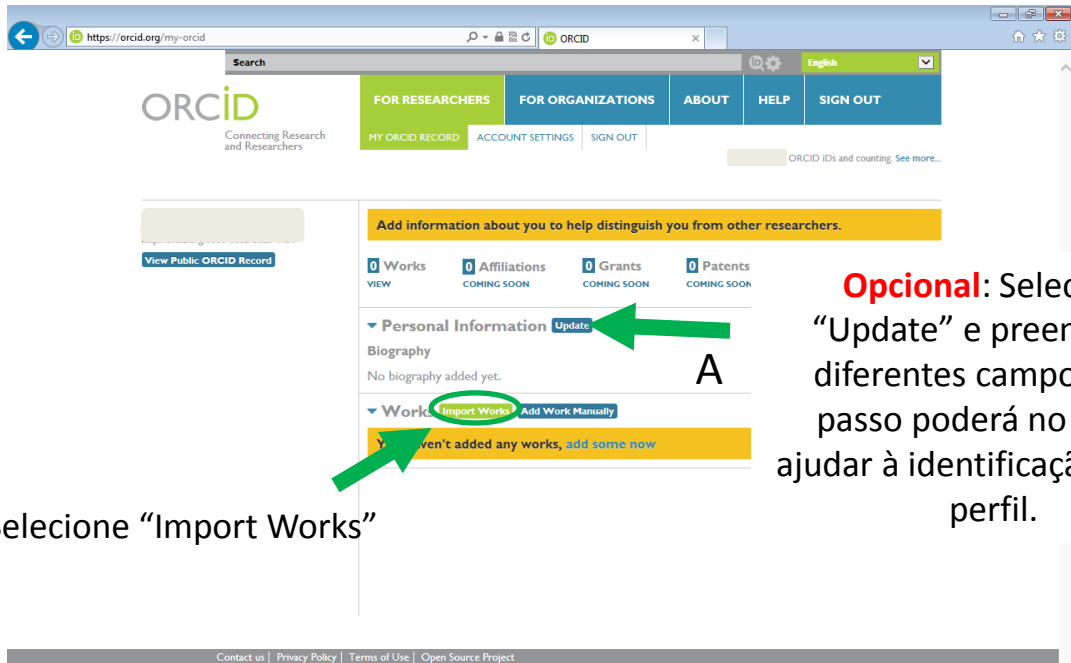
https://orcid.org/my-orcid

ORCID

Search

English

ORCID

Connecting Research and Researchers

FOR RESEARCHERS | FOR ORGANIZATIONS | ABOUT | HELP | SIGN OUT

MY ORCID RECORD | ACCOUNT SETTINGS | SIGN OUT

ORCID iDs and counting. See more...

View Public ORCID Record

Add information about you to help distinguish you from other researchers.

0 Works VIEW

0 Affiliations COMING SOON

0 Grants COMING SOON

0 Patents COMING SOON

Personal Information Update

Biography

No biography added yet.

A

Works Import Works Add Work Manually

Y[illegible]ven't added any works, add some now

Opcional: Selec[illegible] "Update" e preen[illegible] diferentes campo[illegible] passo poderá no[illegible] ajudar à identificaç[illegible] perfil.

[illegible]elecione "Import Works"

Contact us | Privacy Policy | Terms of Use | Open Source Project